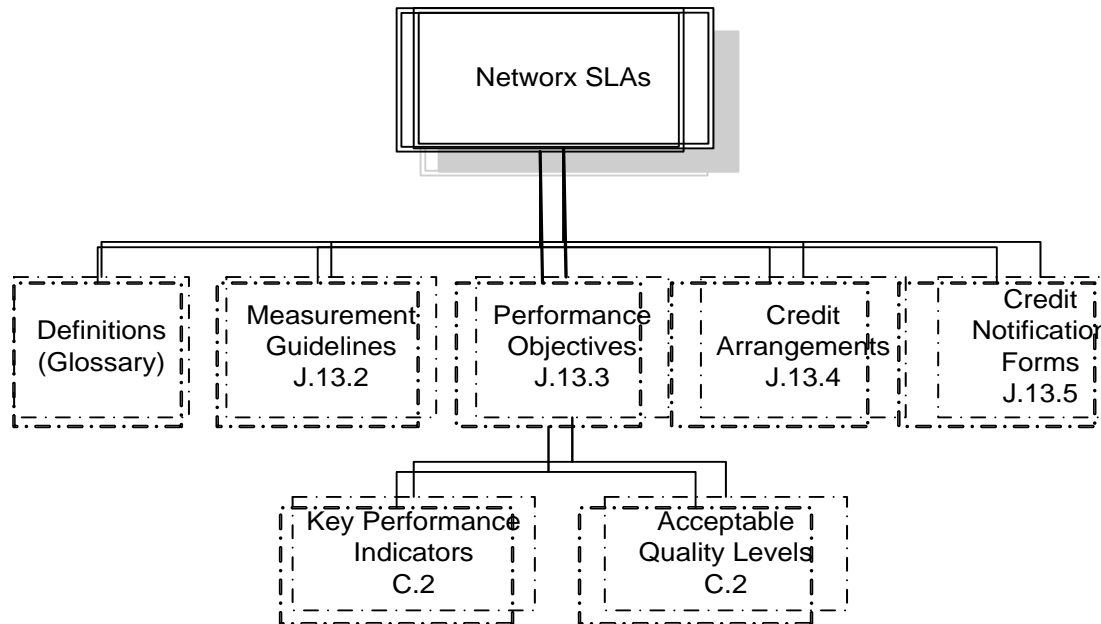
Networx SLAs

Definitions (Glossary)

Measurement Guidelines J.13.2

Performance Objectives J.13.3

Credit Arrangements J.13.4

Credit Notificatio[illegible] Forms J.13.5

Key Performance Indicators C.2

Acceptable Quality Levels C.2